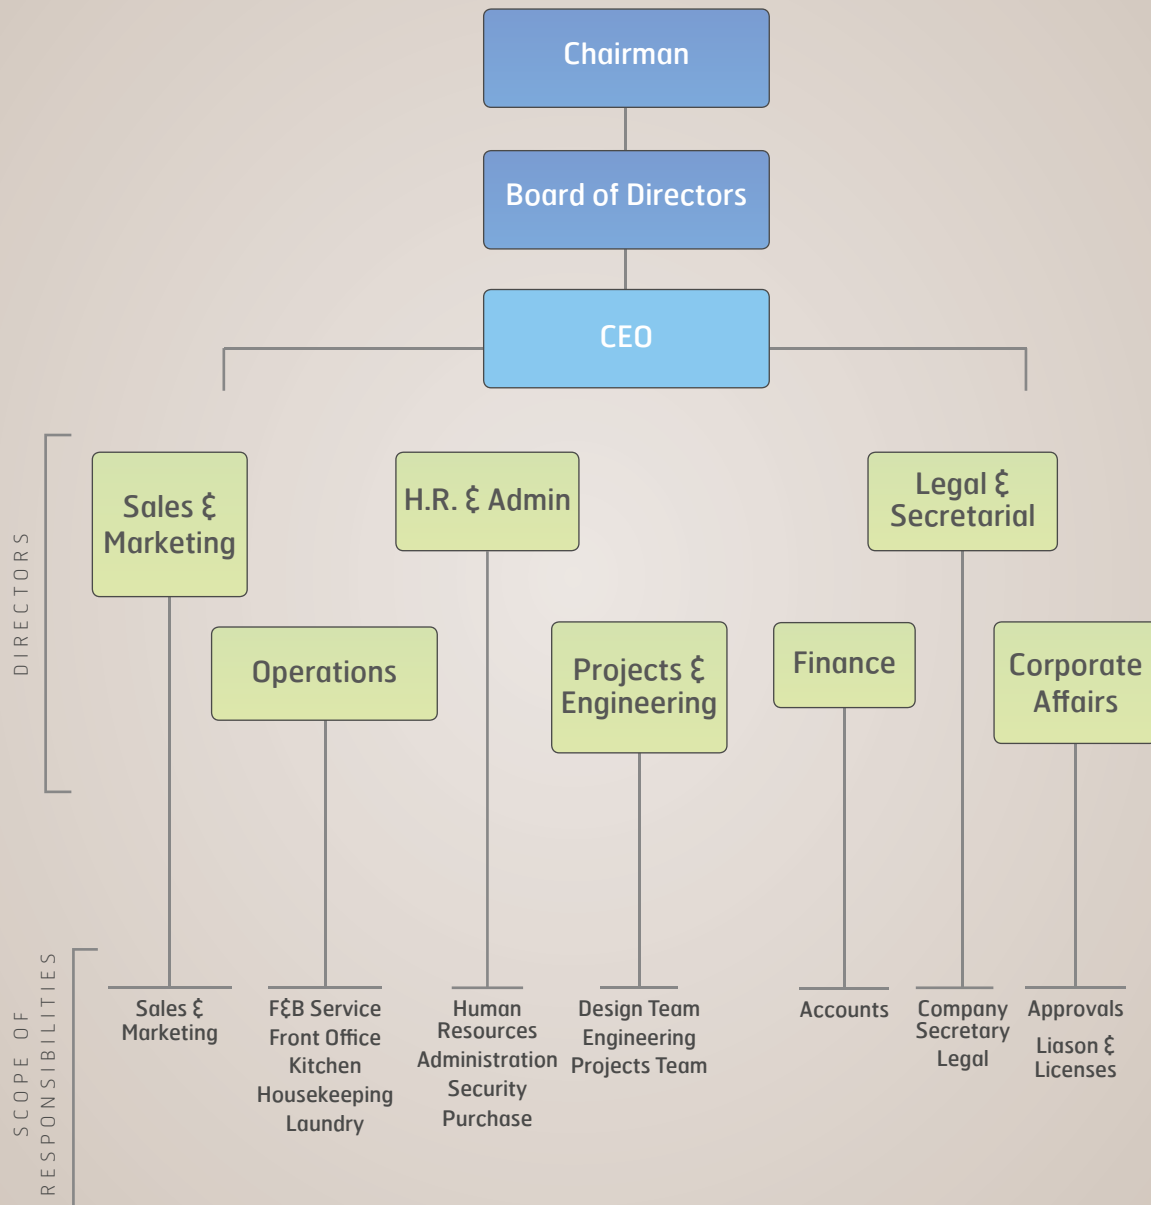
Chairman

Board of Directors

CEO

DIRECTORS

Sales & Marketing

H.R. & Admin

Legal & Secretarial

Operations

Projects & Engineering

Finance

Corporate Affairs

SCOPE OF RESPONSIBILITIES

Sales & Marketing

F&B Service
Front Office
Kitchen
Housekeeping
Laundry

Human Resources
Administration
Security
Purchase

Design Team
Engineering
Projects Team

Accounts

Company Secretary
Legal

Approvals
Liason & Licenses